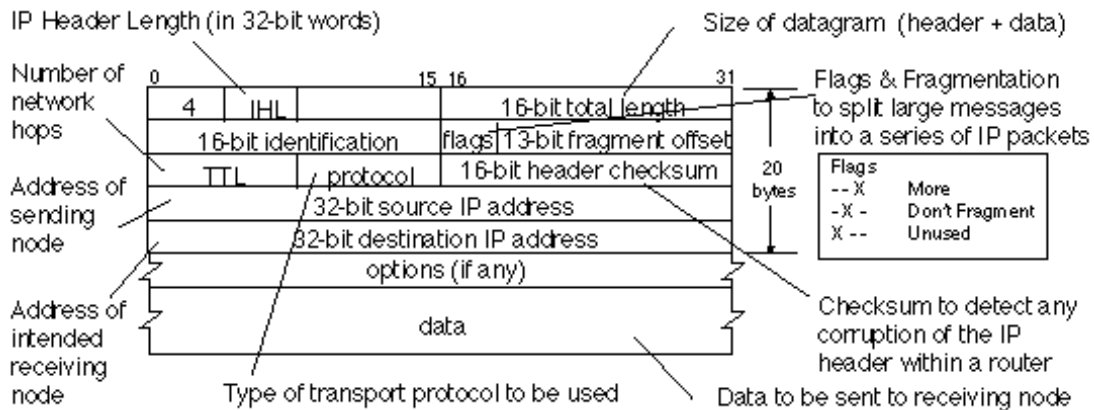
IP Header Length (in 32-bit words)

Size of datagram (header + data)

Number of network hops

0

15 16

31

Flags & Fragmentation to split large messages into a series of IP packets

4 | IHL | 16-bit total length

16-bit identification | flags | 13-bit fragment offset

TTL | protocol | 16-bit header checksum

32-bit source IP address

32-bit destination IP address

options (if any)

data

20 bytes

Flags
-- X More
-X - Don't Fragment
X -- Unused

Address of sending node

Address of intended receiving node

Checksum to detect any corruption of the IP header within a router

Type of transport protocol to be used

Data to be sent to receiving node